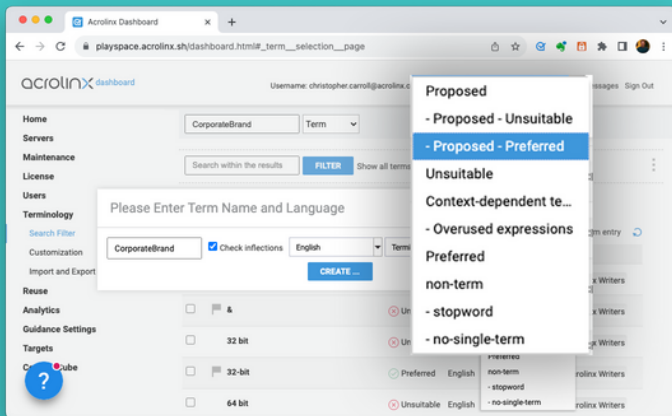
Acrolinx Dashboard
+
playspace.acrolinx.sh/dashboard.html#_term__selection__page
acrolinx dashboard
Username: christopher.carroll@acrolinx
essages Sign Out
Home
Servers
Maintenance
License
Users
Terminology
Search Filter
Customization
Import and Export
Reuse
Analytics
Guidance Settings
Targets
Co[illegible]ube
CorporateBrand
Term
Search within the results
FILTER
Show all terms
Please Enter Term Name and Language
CorporateBrand
Check inflections
English
Term
CREATE ...
m entry
Proposed
- Proposed - Unsuitable
- Proposed - Preferred
Unsuitable
Context-dependent te...
- Overused expressions
Preferred
non-term
- stopword
- no-single-term
&
Un
x Writers
32 bit
Un
x Writers
32-bit
Preferred
English
x Writers
64 bit
Unsuitable
English
Preferred
non-term
- stopword
- no-single-term
x Writers
?